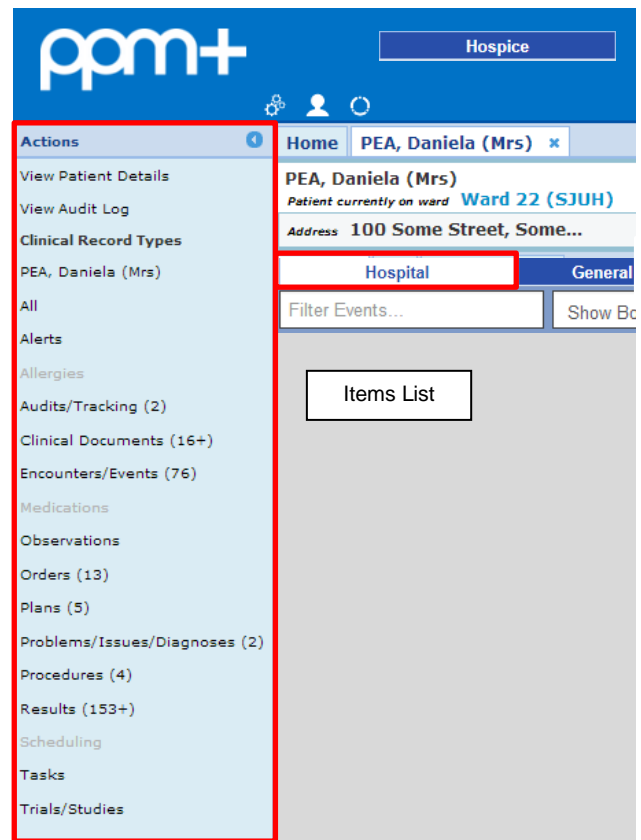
ppm+

Hospice

Actions

View Patient Details

View Audit Log

Clinical Record Types

PEA, Daniela (Mrs)

All

Alerts

Allergies

Audits/Tracking (2)

Clinical Documents (16+)

Encounters/Events (76)

Medications

Observations

Orders (13)

Plans (5)

Problems/Issues/Diagnoses (2)

Procedures (4)

Results (153+)

Scheduling

Tasks

Trials/Studies

Home PEA, Daniela (Mrs) ×

PEA, Daniela (Mrs)

Patient currently on ward Ward 22 (SJUH)

Address 100 Some Street, Some...

Hospital General

Filter Events...

Show Bo

Items List